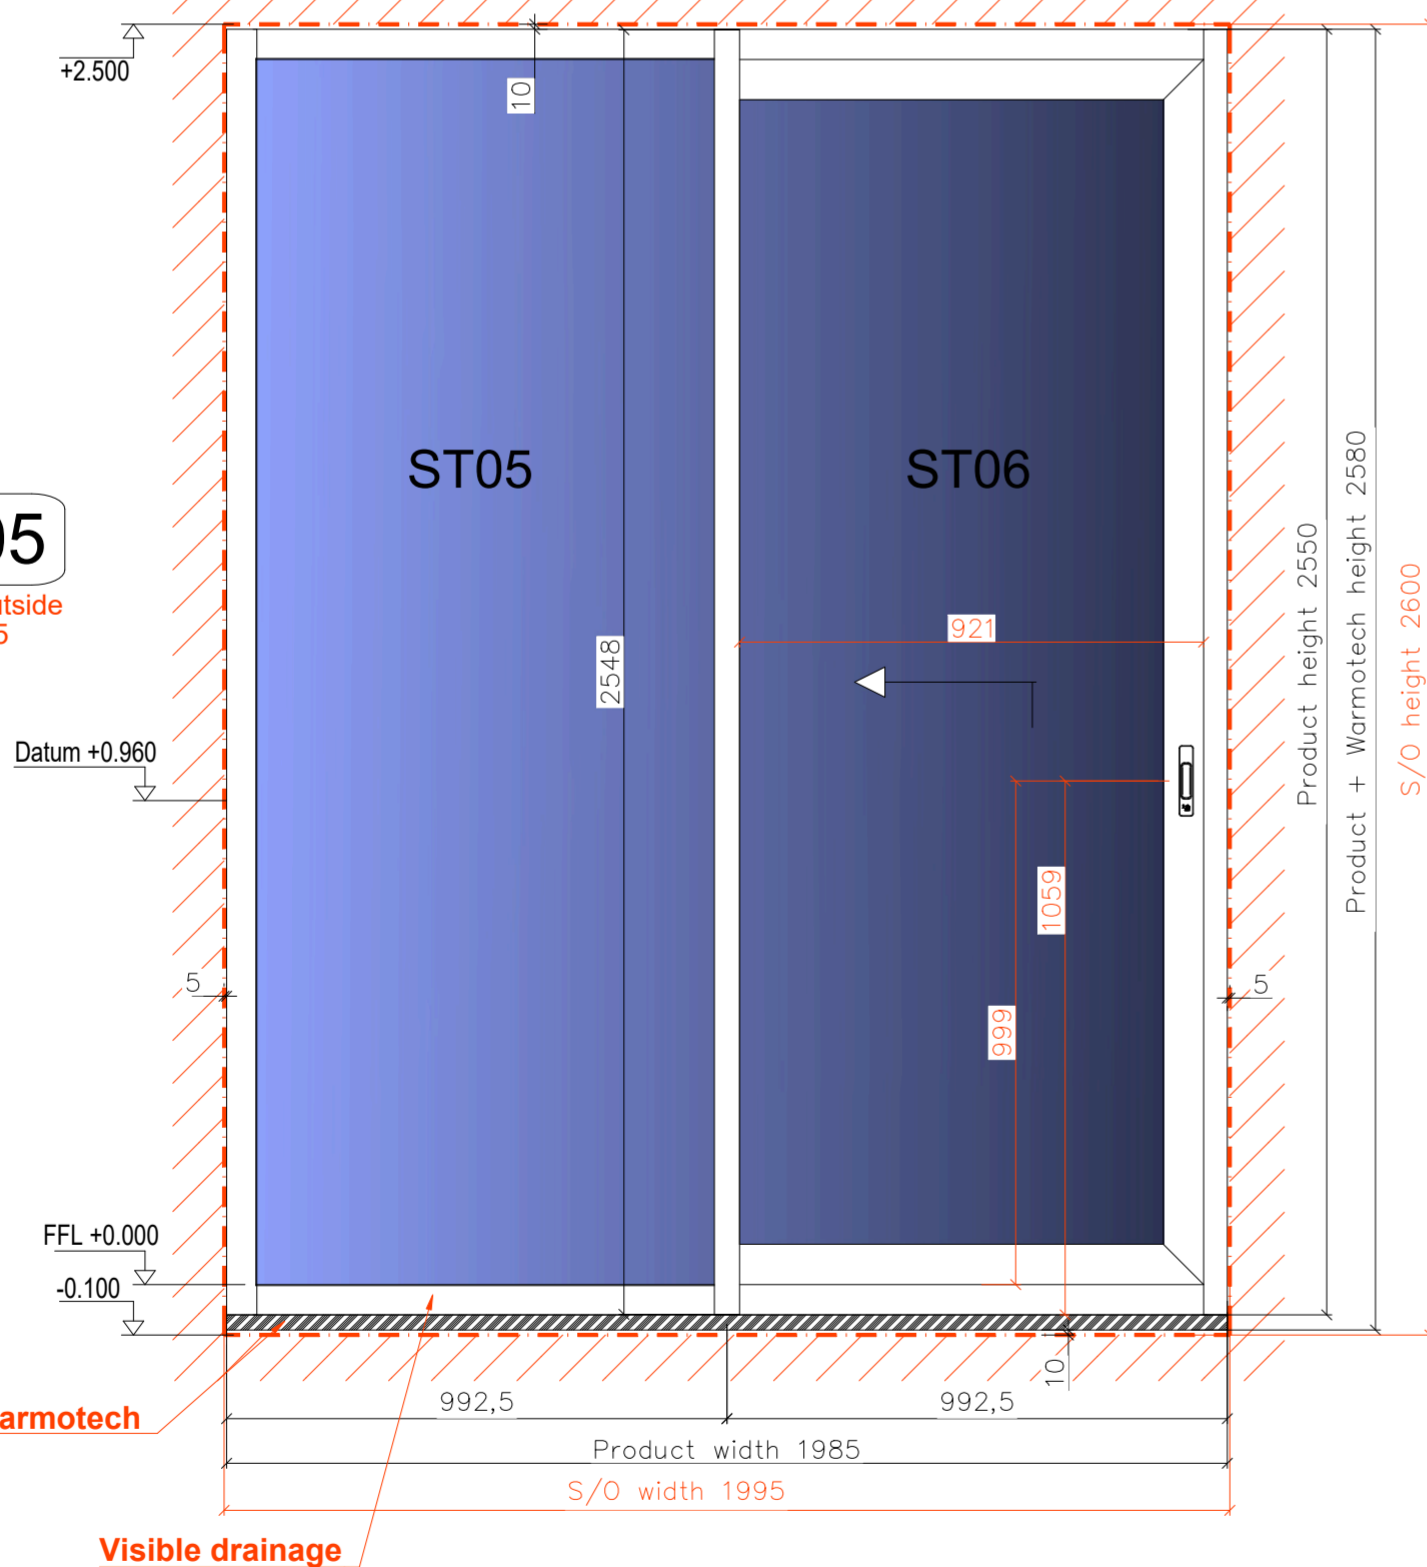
+2.500

10

ST05

ST06

)5

tside
5

2548

921

Datum +0.960

1059

999

5

5

Product height 2550

Product + Warmotech height 2580

S/O height 2600

FFL +0.000

-0.100

10

armotech

992,5

992,5

Product width 1985

S/O width 1995

Visible drainage